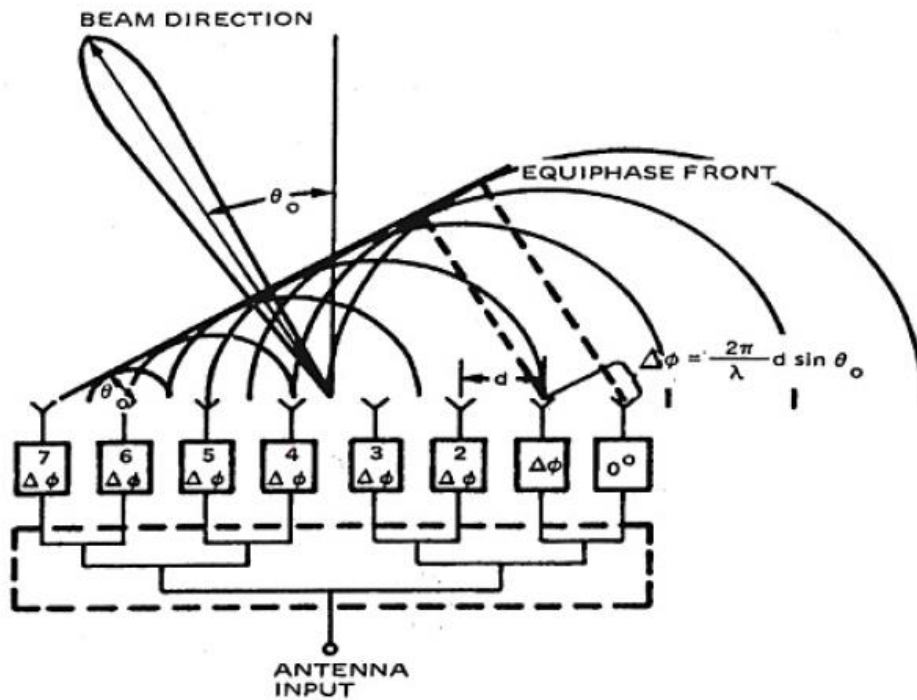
BEAM DIRECTION

$\theta_o$

EQUIPHASE FRONT

$\Delta\phi = \frac{2\pi}{\lambda} d \sin\theta_o$

d

$\theta_o$

7 $\Delta\phi$

6 $\Delta\phi$

5 $\Delta\phi$

4 $\Delta\phi$

3 $\Delta\phi$

2 $\Delta\phi$

$\Delta\phi$

$0^o$

ANTENNA INPUT